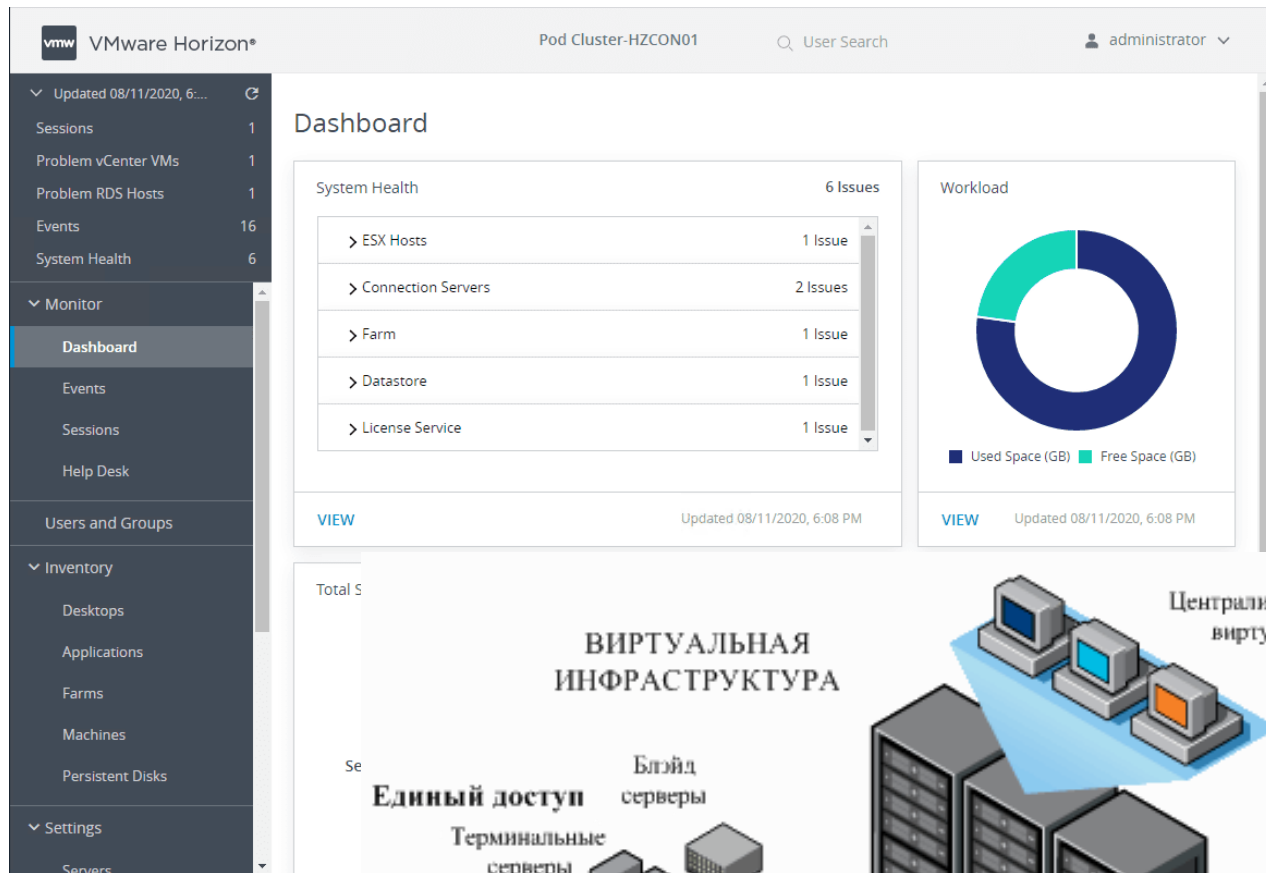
vmw VMware Horizon®

Pod Cluster-HZCON01

User Search

administrator

Updated 08/11/2020, 6:...

| | |
|---|---|
| Sessions | 1 |
| Problem vCenter VMs | 1 |
| Problem RDS Hosts | 1 |
| Events | 16 |
| System Health | 6 |

Monitor

Dashboard

Events

Sessions

Help Desk

Users and Groups

Inventory

Desktops

Applications

Farms

Machines

Persistent Disks

Settings

Servers

Dashboard

System Health

6 Issues

| | |
|---|---|
| ESX Hosts | 1 Issue |
| Connection Servers | 2 Issues |
| Farm | 1 Issue |
| Datastore | 1 Issue |
| License Service | 1 Issue |

VIEW

Updated 08/11/2020, 6:08 PM

Workload

Used Space (GB) Free Space (GB)

VIEW

Updated 08/11/2020, 6:08 PM

Total S

Se

ВИРТУАЛЬНАЯ ИНФРАСТРУКТУРА

Централи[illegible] вирту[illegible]

Единый доступ

Блэйд серверы

Терминальные серверы